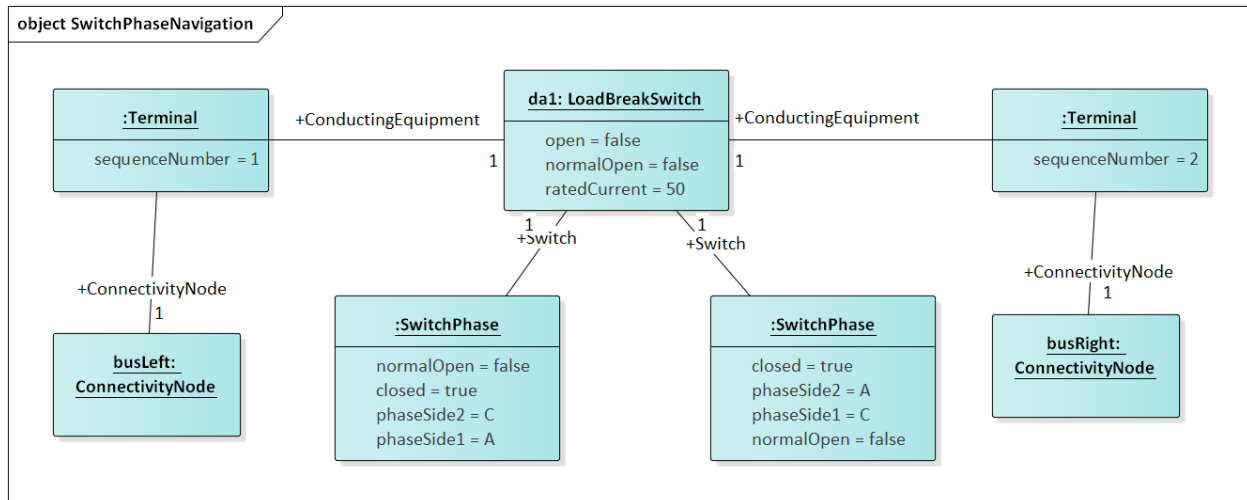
object SwitchPhaseNavigation

:Terminal
sequenceNumber = 1

+ConductingEquipment
1

da1: LoadBreakSwitch
open = false
normalOpen = false
ratedCurrent = 50

+ConductingEquipment
1

:Terminal
sequenceNumber = 2

1
+Switch

1
+Switch

+ConnectivityNode
1

busLeft:
ConnectivityNode

:SwitchPhase
normalOpen = false
closed = true
phaseSide2 = C
phaseSide1 = A

:SwitchPhase
closed = true
phaseSide2 = A
phaseSide1 = C
normalOpen = false

+ConnectivityNode
1

busRight:
ConnectivityNode